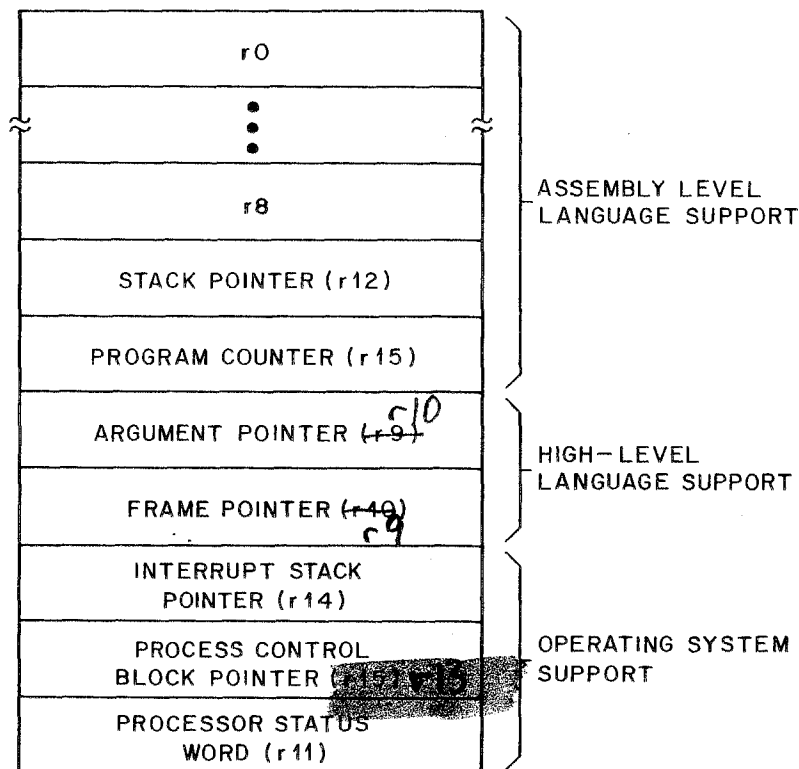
r0

r8

STACK POINTER (r12)

PROGRAM COUNTER (r15)

ARGUMENT POINTER (r9) r10

FRAME POINTER (r10) r9

INTERRUPT STACK POINTER (r14)

PROCESS CONTROL BLOCK POINTER ([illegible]) r13

PROCESSOR STATUS WORD (r11)

ASSEMBLY LEVEL LANGUAGE SUPPORT

HIGH-LEVEL LANGUAGE SUPPORT

OPERATING SYSTEM SUPPORT